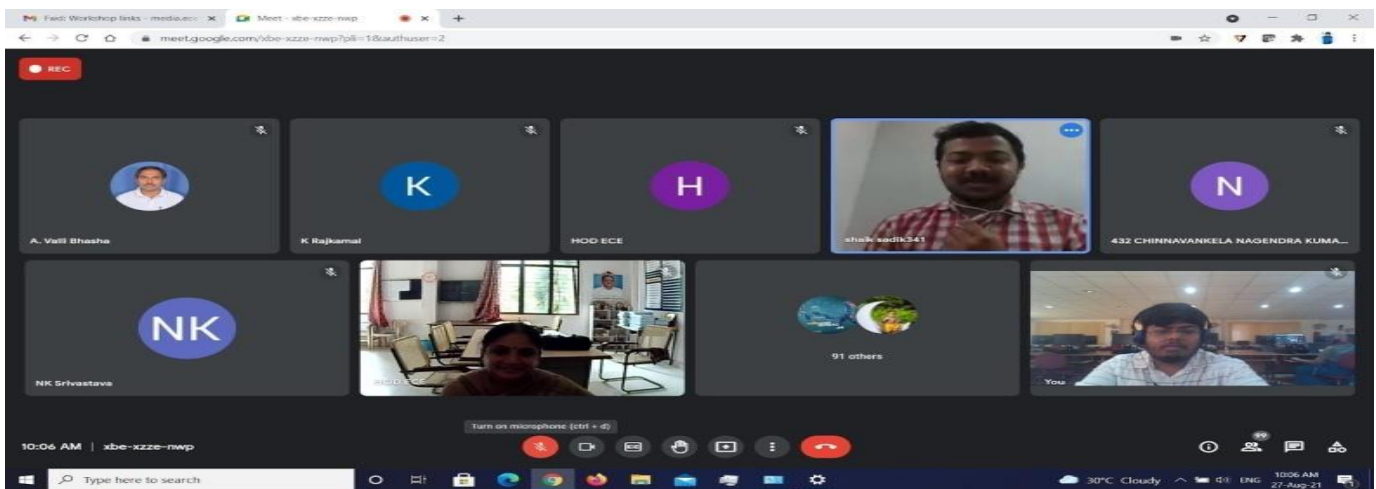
Fwd: Workshop links - media.ecc ×
Meet - xbe-xzze-nwp ×
+

meet.google.com/xbe-xzze-nwp?pli=1&authuser=2

REC

A. Valli Bhasha

K
K Rajkamal

H
HOD ECE

shaik sadik341

N
432 CHINNAVANKELA NAGENDRA KUMA...

NK
NK Srivastava

HOD ECE

91 others

You

Turn on microphone (ctrl + d)

10:06 AM | xbe-xzze-nwp

Type here to search

30°C Cloudy ENG 10:06 AM 27-Aug-21